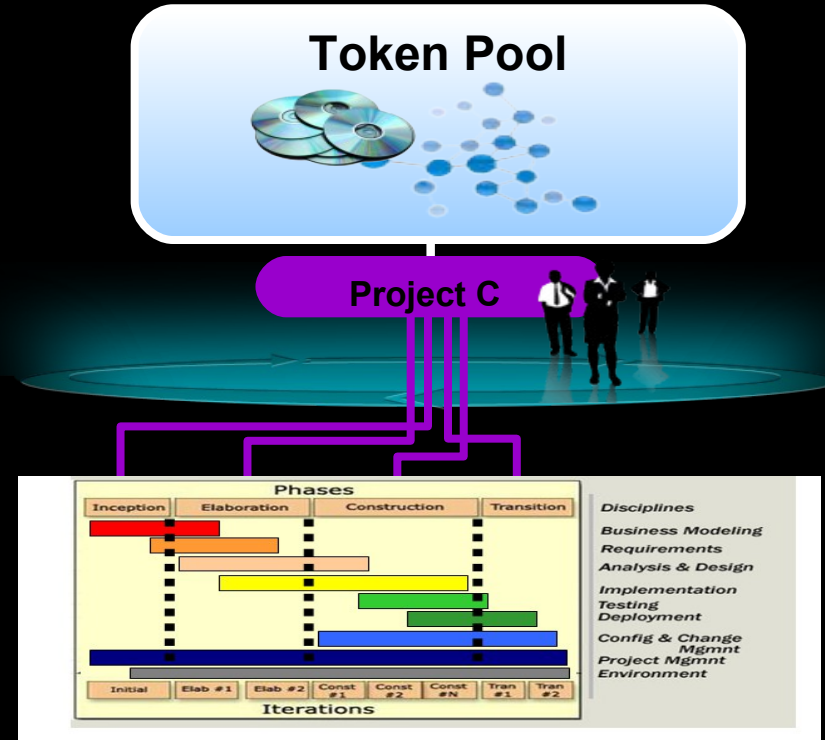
Token Pool

Project C

Phases

Inception | Elaboration | Construction | Transition

Disciplines
Business Modeling
Requirements
Analysis & Design
Implementation
Testing
Deployment
Config & Change Mgmnt
Project Mgmnt
Environment

Initial | Elab #1 | Elab #2 | Const #1 | Const #2 | Const #N | Tran #1 | Tran #2

Iterations